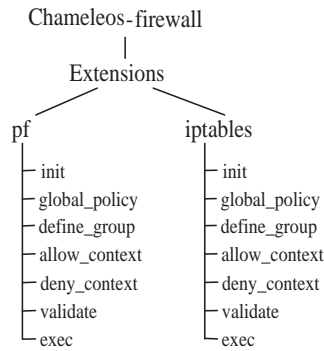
Chameleos-firewall

Extensions

pf

init

global_policy

define_group

allow_context

deny_context

validate

exec

iptables

init

global_policy

define_group

allow_context

deny_context

validate

exec